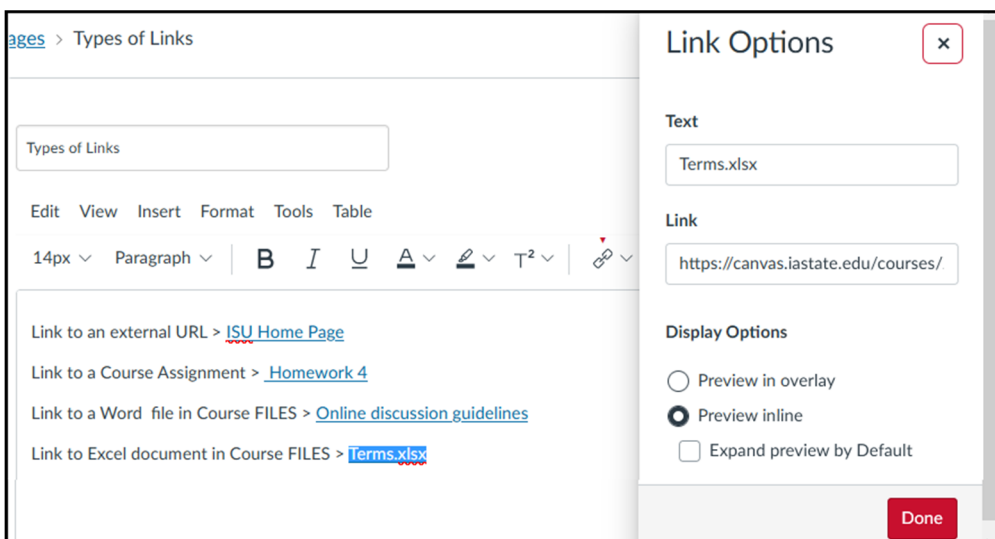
ages > Types of Links

Types of Links

Edit View Insert Format Tools Table

14px Paragraph B I U A T²

Link to an external URL > ISU Home Page

Link to a Course Assignment > Homework 4

Link to a Word file in Course FILES > Online discussion guidelines

Link to Excel document in Course FILES > Terms.xlsx

Link Options

×

Text

Terms.xlsx

Link

https://canvas.iastate.edu/courses/

Display Options

Preview in overlay

Preview inline

Expand preview by Default

Done